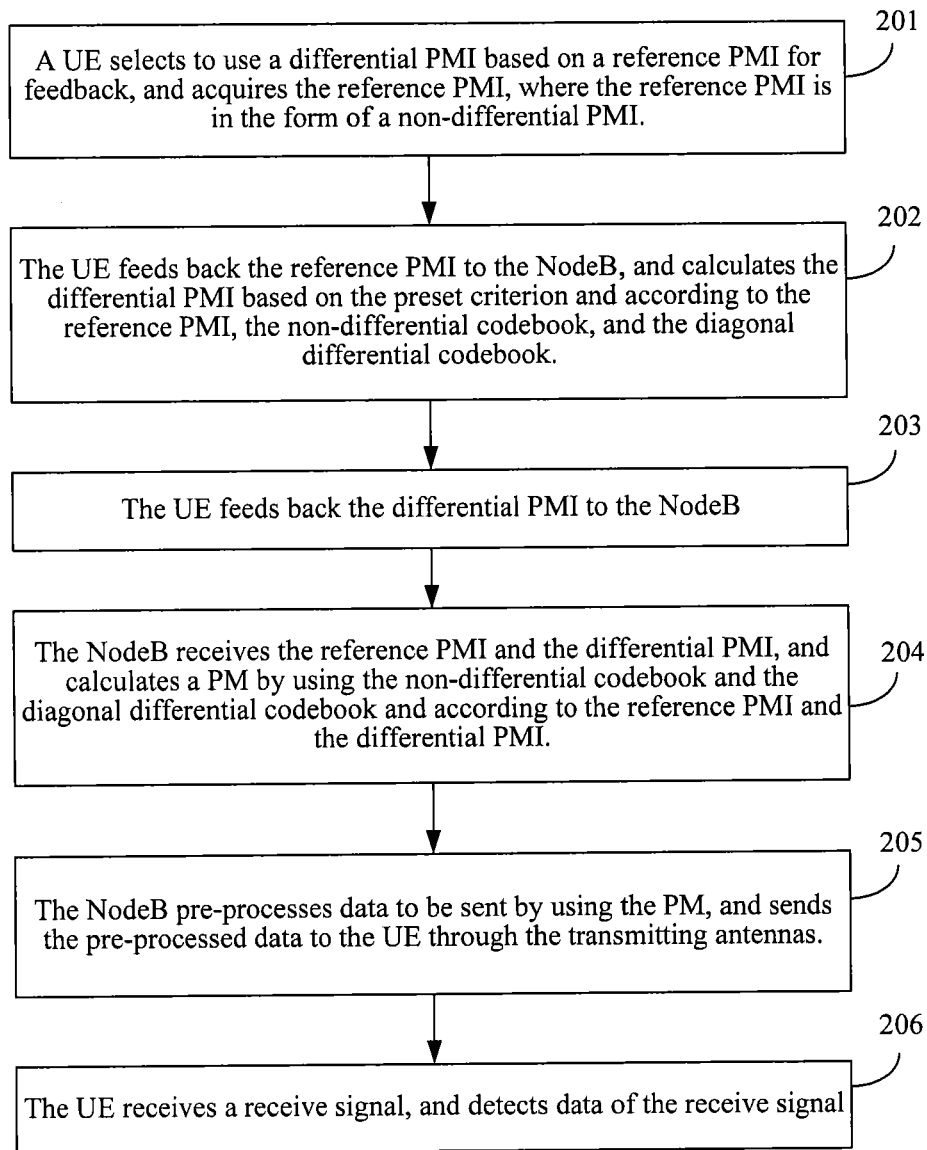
201

A UE selects to use a differential PMI based on a reference PMI for feedback, and acquires the reference PMI, where the reference PMI is in the form of a non-differential PMI.

202

The UE feeds back the reference PMI to the NodeB, and calculates the differential PMI based on the preset criterion and according to the reference PMI, the non-differential codebook, and the diagonal differential codebook.

203

The UE feeds back the differential PMI to the NodeB

The NodeB receives the reference PMI and the differential PMI, and calculates a PM by using the non-differential codebook and the diagonal differential codebook and according to the reference PMI and the differential PMI.

204

205

The NodeB pre-processes data to be sent by using the PM, and sends the pre-processed data to the UE through the transmitting antennas.

206

The UE receives a receive signal, and detects data of the receive signal